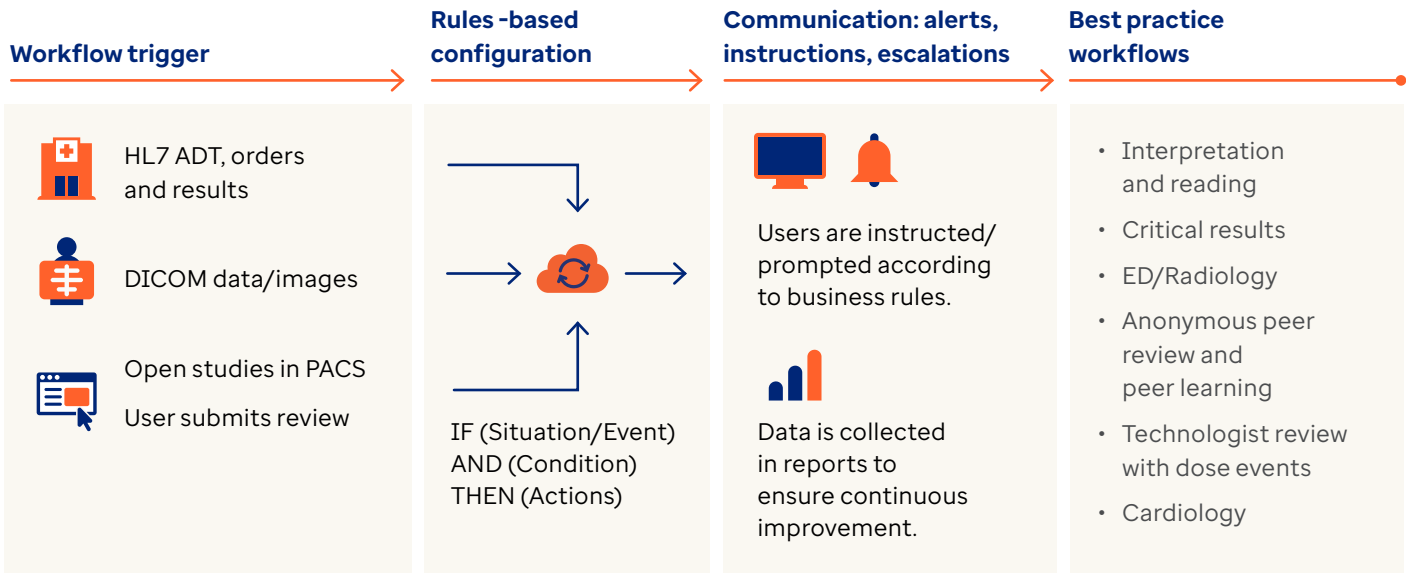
Workflow trigger

HL7 ADT, orders and results

DICOM data/images

Open studies in PACS

User submits review

Rules -based configuration

IF (Situation/Event) AND (Condition) THEN (Actions)

Communication: alerts, instructions, escalations

Users are instructed/ prompted according to business rules.

Data is collected in reports to ensure continuous improvement.

Best practice workflows

• Interpretation and reading
• Critical results
• ED/Radiology
• Anonymous peer review and peer learning
• Technologist review with dose events
• Cardiology